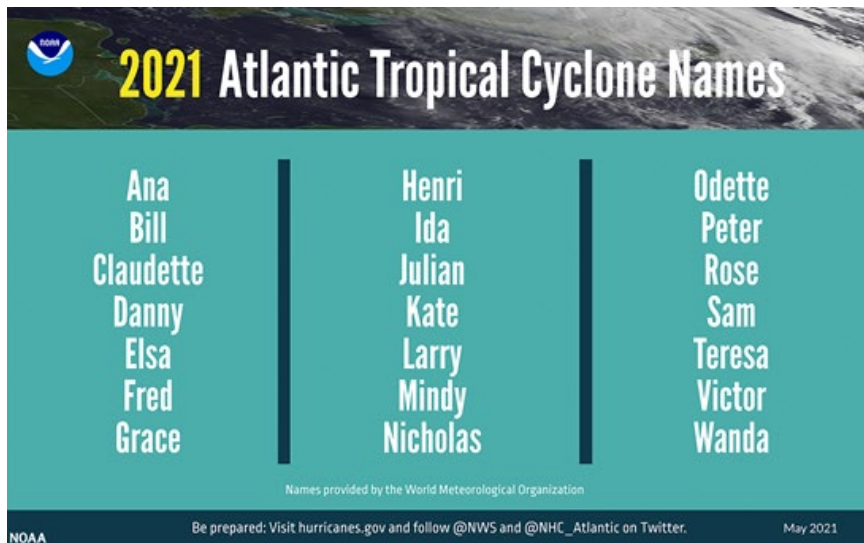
NOAA

2021 Atlantic Tropical Cyclone Names

Ana
Bill
Claudette
Danny
Elsa
Fred
Grace

Henri
Ida
Julian
Kate
Larry
Mindy
Nicholas

Odette
Peter
Rose
Sam
Teresa
Victor
Wanda

Names provided by the World Meteorological Organization

NOAA

Be prepared: Visit hurricanes.gov and follow @NWS and @NHC_Atlantic on Twitter.

May 2021